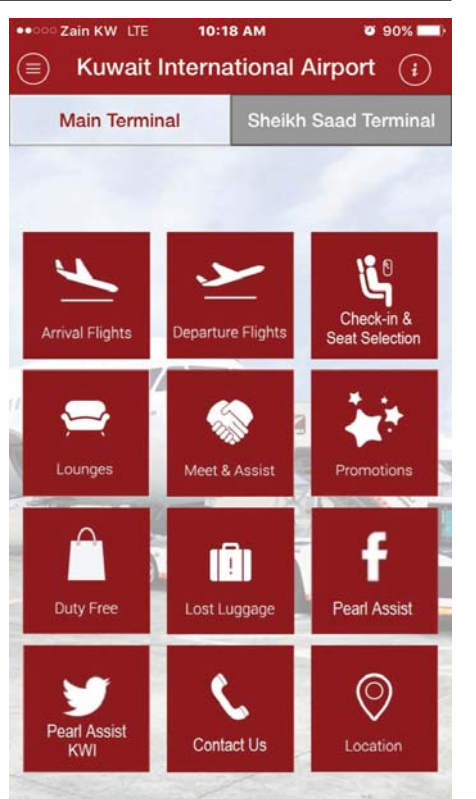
●●○○○ Zain KW LTE 10:18 AM 90%

Kuwait International Airport

Main Terminal

Sheikh Saad Terminal

Arrival Flights

Departure Flights

Check-in & Seat Selection

Lounges

Meet & Assist

Promotions

Duty Free

Lost Luggage

Pearl Assist

Pearl Assist KWI

Contact Us

Location